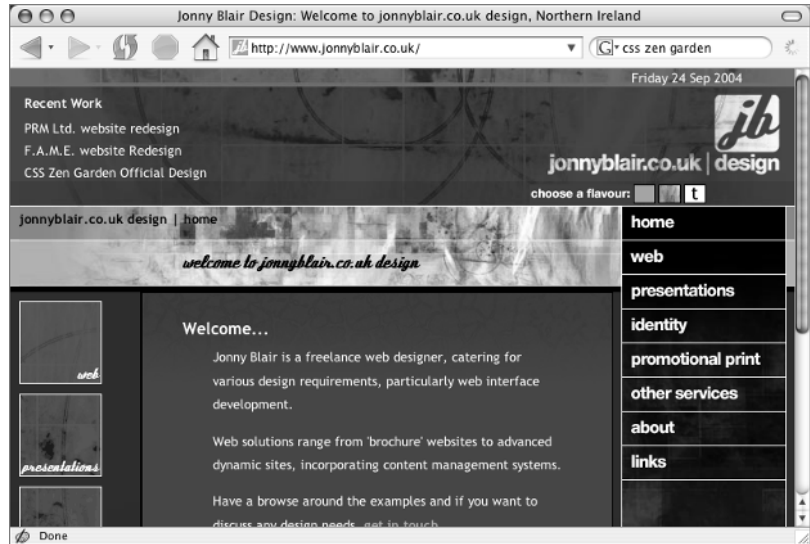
Jonny Blair Design: Welcome to jonnyblair.co.uk design, Northern Ireland

http://www.jonnyblair.co.uk/

css zen garden

Friday 24 Sep 2004

Recent Work

PRM Ltd. website redesign

F.A.M.E. website Redesign

CSS Zen Garden Official Design

jb

jonnyblair.co.uk | design

choose a flavour: t

jonnyblair.co.uk design | home

welcome to jonnyblair.co.uk design

home

web

presentations

identity

promotional print

other services

about

links

web

presentations

Welcome...

Jonny Blair is a freelance web designer, catering for various design requirements, particularly web interface development.

Web solutions range from 'brochure' websites to advanced dynamic sites, incorporating content management systems.

Have a browse around the examples and if you want to discuss any design needs, get in touch.

Done